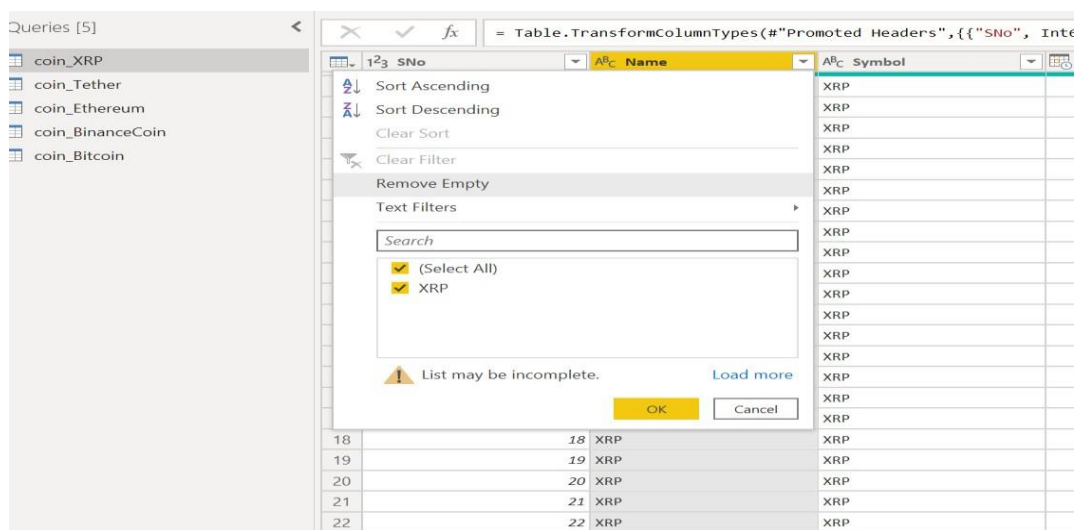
Queries [5]

coin_XRP
coin_Tether
coin_Ethereum
coin_BinanceCoin
coin_Bitcoin

$fx$ = Table.TransformColumnTypes(#"Promoted Headers",{{"SNo", Int6

123 SNo | ABC Name | ABC Symbol

Sort Ascending
Sort Descending
Clear Sort
Clear Filter
Remove Empty
Text Filters

Search

(Select All)
XRP

List may be incomplete. Load more

OK Cancel

| | SNo | Name | Symbol |
|---|---|---|---|
| | | | XRP |
| | | | XRP |
| | | | XRP |
| | | | XRP |
| | | | XRP |
| | | | XRP |
| | | | XRP |
| | | | XRP |
| | | | XRP |
| | | | XRP |
| | | | XRP |
| | | | XRP |
| | | | XRP |
| | | | XRP |
| | | | XRP |
| | | | XRP |
| | | | XRP |
| 18 | 18 | XRP | XRP |
| 19 | 19 | XRP | XRP |
| 20 | 20 | XRP | XRP |
| 21 | 21 | XRP | XRP |
| 22 | 22 | XRP | XRP |